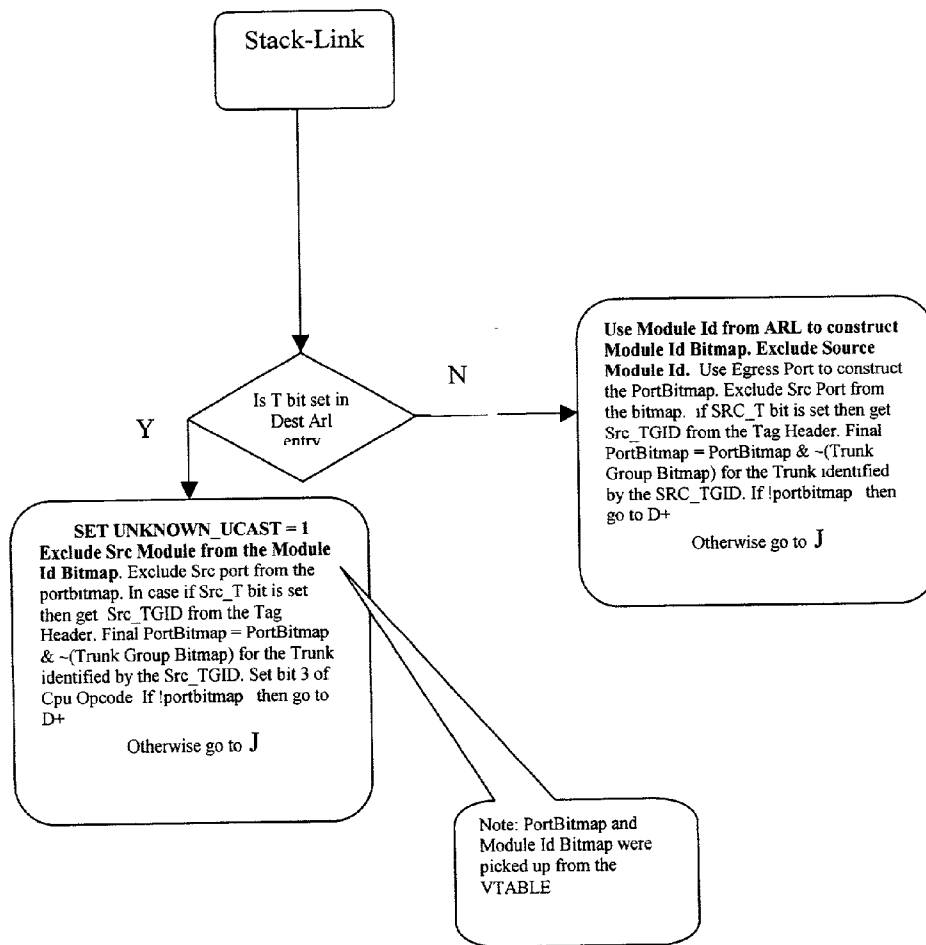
Stack-Link

Is T bit set in Dest Arl entry

N

Y

Use Module Id from ARL to construct Module Id Bitmap. Exclude Source Module Id. Use Egress Port to construct the PortBitmap. Exclude Src Port from the bitmap. if SRC_T bit is set then get Src_TGID from the Tag Header. Final PortBitmap = PortBitmap & ~(Trunk Group Bitmap) for the Trunk identified by the SRC_TGID. If !portbitmap then go to D+

Otherwise go to J

SET UNKNOWN_UCAST = 1 Exclude Src Module from the Module Id Bitmap. Exclude Src port from the portbitmap. In case if Src_T bit is set then get Src_TGID from the Tag Header. Final PortBitmap = PortBitmap & ~(Trunk Group Bitmap) for the Trunk identified by the Src_TGID. Set bit 3 of Cpu Opcode If !portbitmap then go to D+

Otherwise go to J

Note: PortBitmap and Module Id Bitmap were picked up from the VTABLE